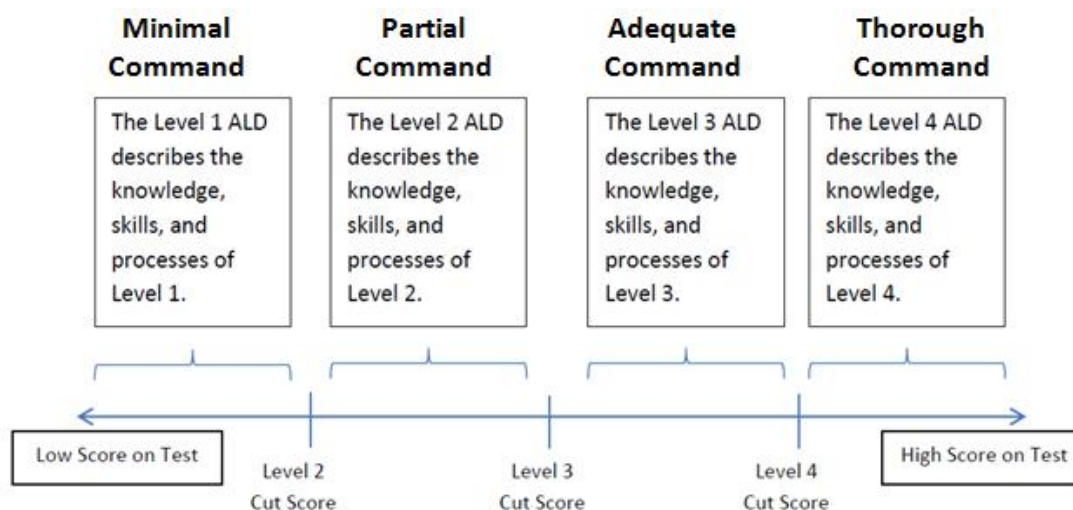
Minimal Command

The Level 1 ALD describes the knowledge, skills, and processes of Level 1.

Partial Command

The Level 2 ALD describes the knowledge, skills, and processes of Level 2.

Adequate Command

The Level 3 ALD describes the knowledge, skills, and processes of Level 3.

Thorough Command

The Level 4 ALD describes the knowledge, skills, and processes of Level 4.

Low Score on Test

Level 2 Cut Score

Level 3 Cut Score

Level 4 Cut Score

High Score on Test